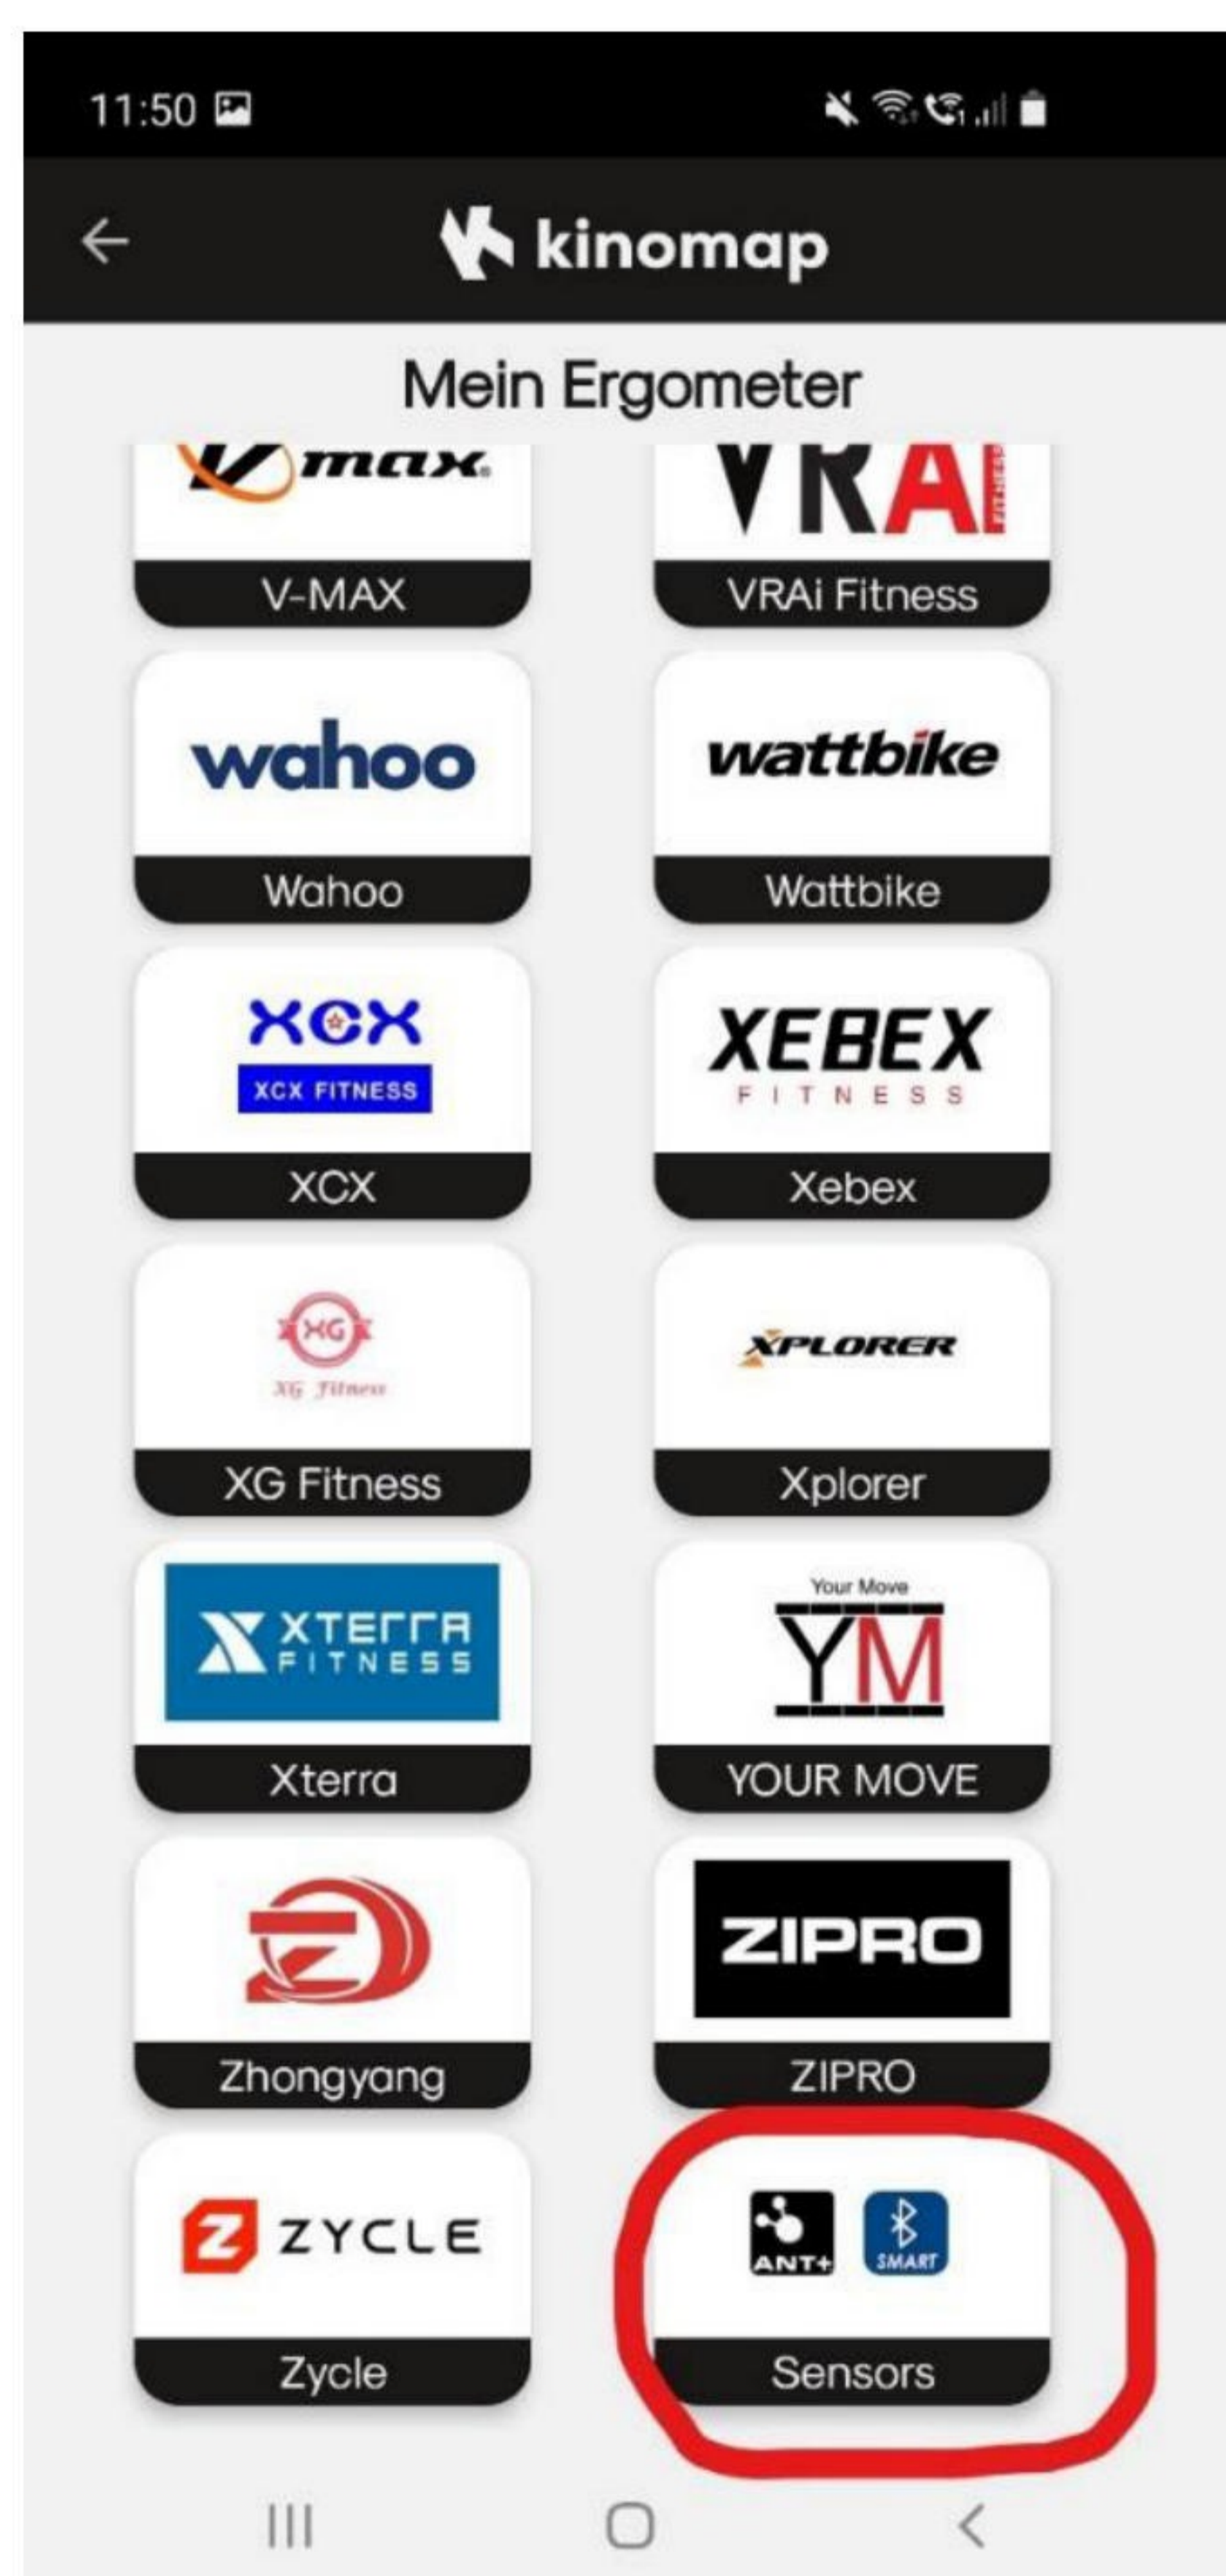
11:50

kinomap

Mein Ergometer

max

V-MAX

VRAi

VRAi Fitness

wahoo

Wahoo

wattbike

Wattbike

XCX
XCX FITNESS

XCX

XEBEX
FITNESS

Xebex

XG
XG Fitness

XG Fitness

XPLORER

Xplorer

XTERRA FITNESS

Xterra

Your Move
YM

YOUR MOVE

Zhongyang

ZIPRO

ZIPRO

ZYCLE

Zycle

ANT+
SMART

Sensors